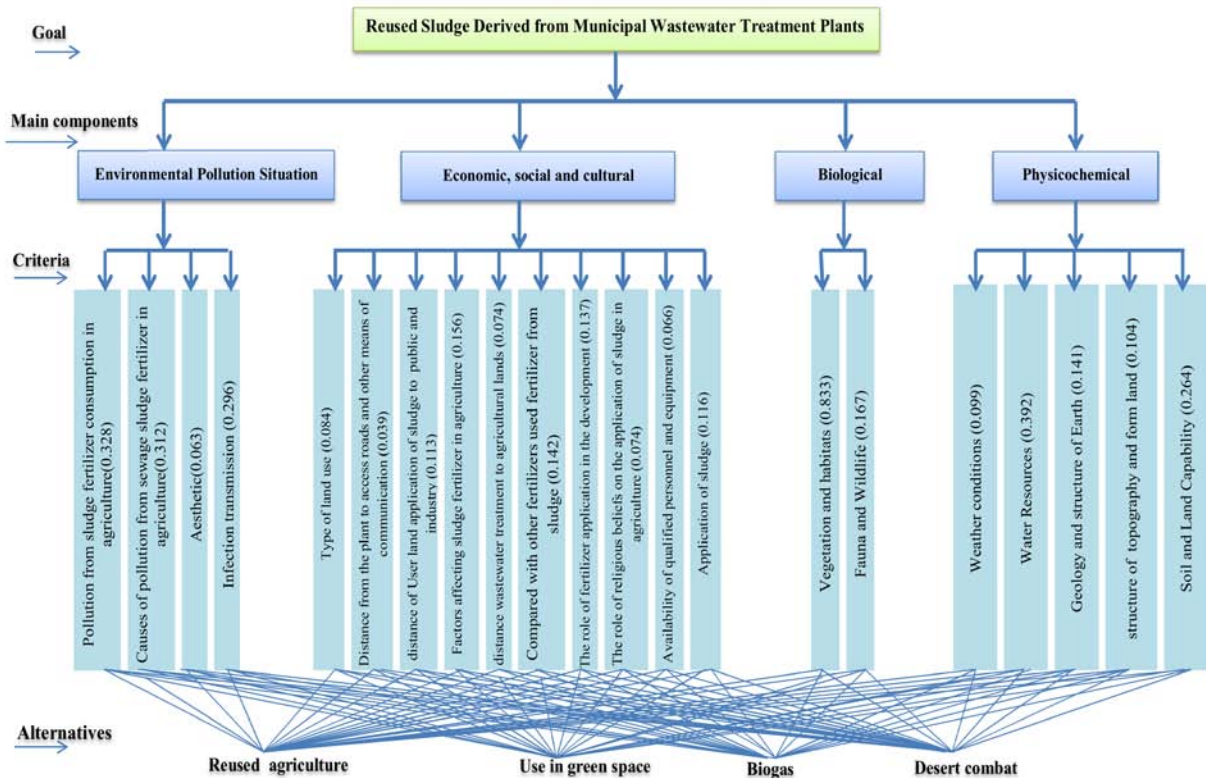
Goal

Reused Sludge Derived from Municipal Wastewater Treatment Plants

Main components

Environmental Pollution Situation

Economic, social and cultural

Biological

Physicochemical

Criteria

Pollution from sludge fertilizer consumption in agriculture(0.328)

Causes of pollution from sewage sludge fertilizer in agriculture(0.312)

Aesthetic(0.063)

Infection transmission (0.296)

Type of land use (0.084)

Distance from the plant to access roads and other means of communication (0.039)

distance of User land application of sludge to public and industry (0.113)

Factors affecting sludge fertilizer in agriculture (0.156)

distance wastewater treatment to agricultural lands (0.074)

Compared with other fertilizers used fertilizer from sludge (0.142)

The role of fertilizer application in the development (0.137)

The role of religious beliefs on the application of sludge in agriculture (0.074)

Availability of qualified personnel and equipment (0.066)

Application of sludge (0.116)

Vegetation and habitats (0.833)

Fauna and Wildlife (0.167)

Weather conditions (0.099)

Water Resources (0.392)

Geology and structure of Earth (0.141)

structure of topography and form land (0.104)

Soil and Land Capability (0.264)

Alternatives

Reused agriculture

Use in green space

Biogas

Desert combat